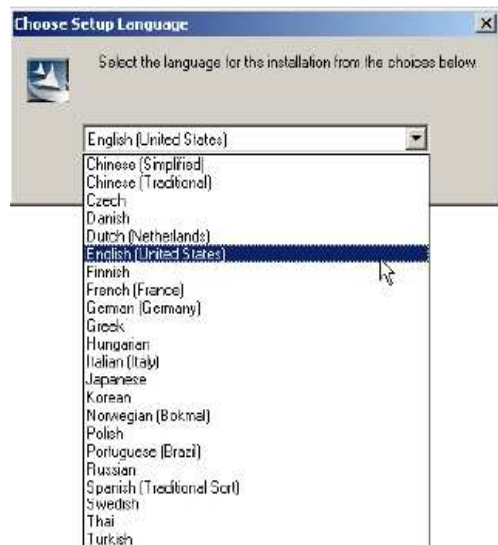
Choose Setup Language

Select the language for the installation from the choices below.

English (United States)

Chinese (Simplified)
Chinese (Traditional)
Czech
Danish
Dutch (Netherlands)
English (United States)
Finnish
French (France)
German (Germany)
Greek
Hungarian
Italian (Italy)
Japanese
Korean
Norwegian (Bokmal)
Polish
Portuguese (Brazil)
Russian
Spanish (Traditional Sort)
Swedish
Thai
Turkish